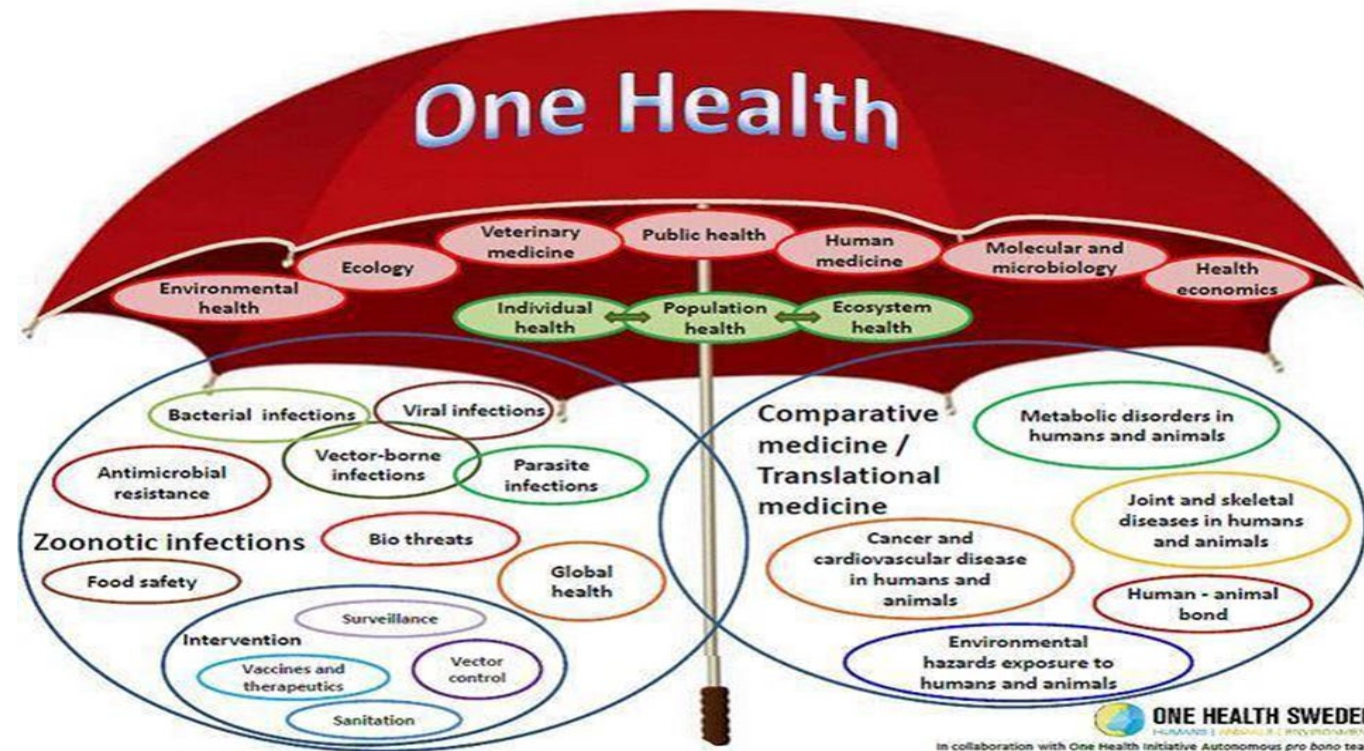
One Health

Environmental health

Ecology

Veterinary medicine

Public health

Human medicine

Molecular and microbiology

Health economics

Individual health

Population health

Ecosystem health

Bacterial infections

Viral infections

Antimicrobial resistance

Vector-borne infections

Parasite infections

Zoonotic infections

Bio threats

Food safety

Global health

Intervention

Surveillance

Vaccines and therapeutics

Vector control

Sanitation

Comparative medicine / Translational medicine

Metabolic disorders in humans and animals

Joint and skeletal diseases in humans and animals

Cancer and cardiovascular disease in humans and animals

Human - animal bond

Environmental hazards exposure to humans and animals

ONE HEALTH SWEDE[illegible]

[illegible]

In collaboration with One Health Initiative Autonomous pro bono tea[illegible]